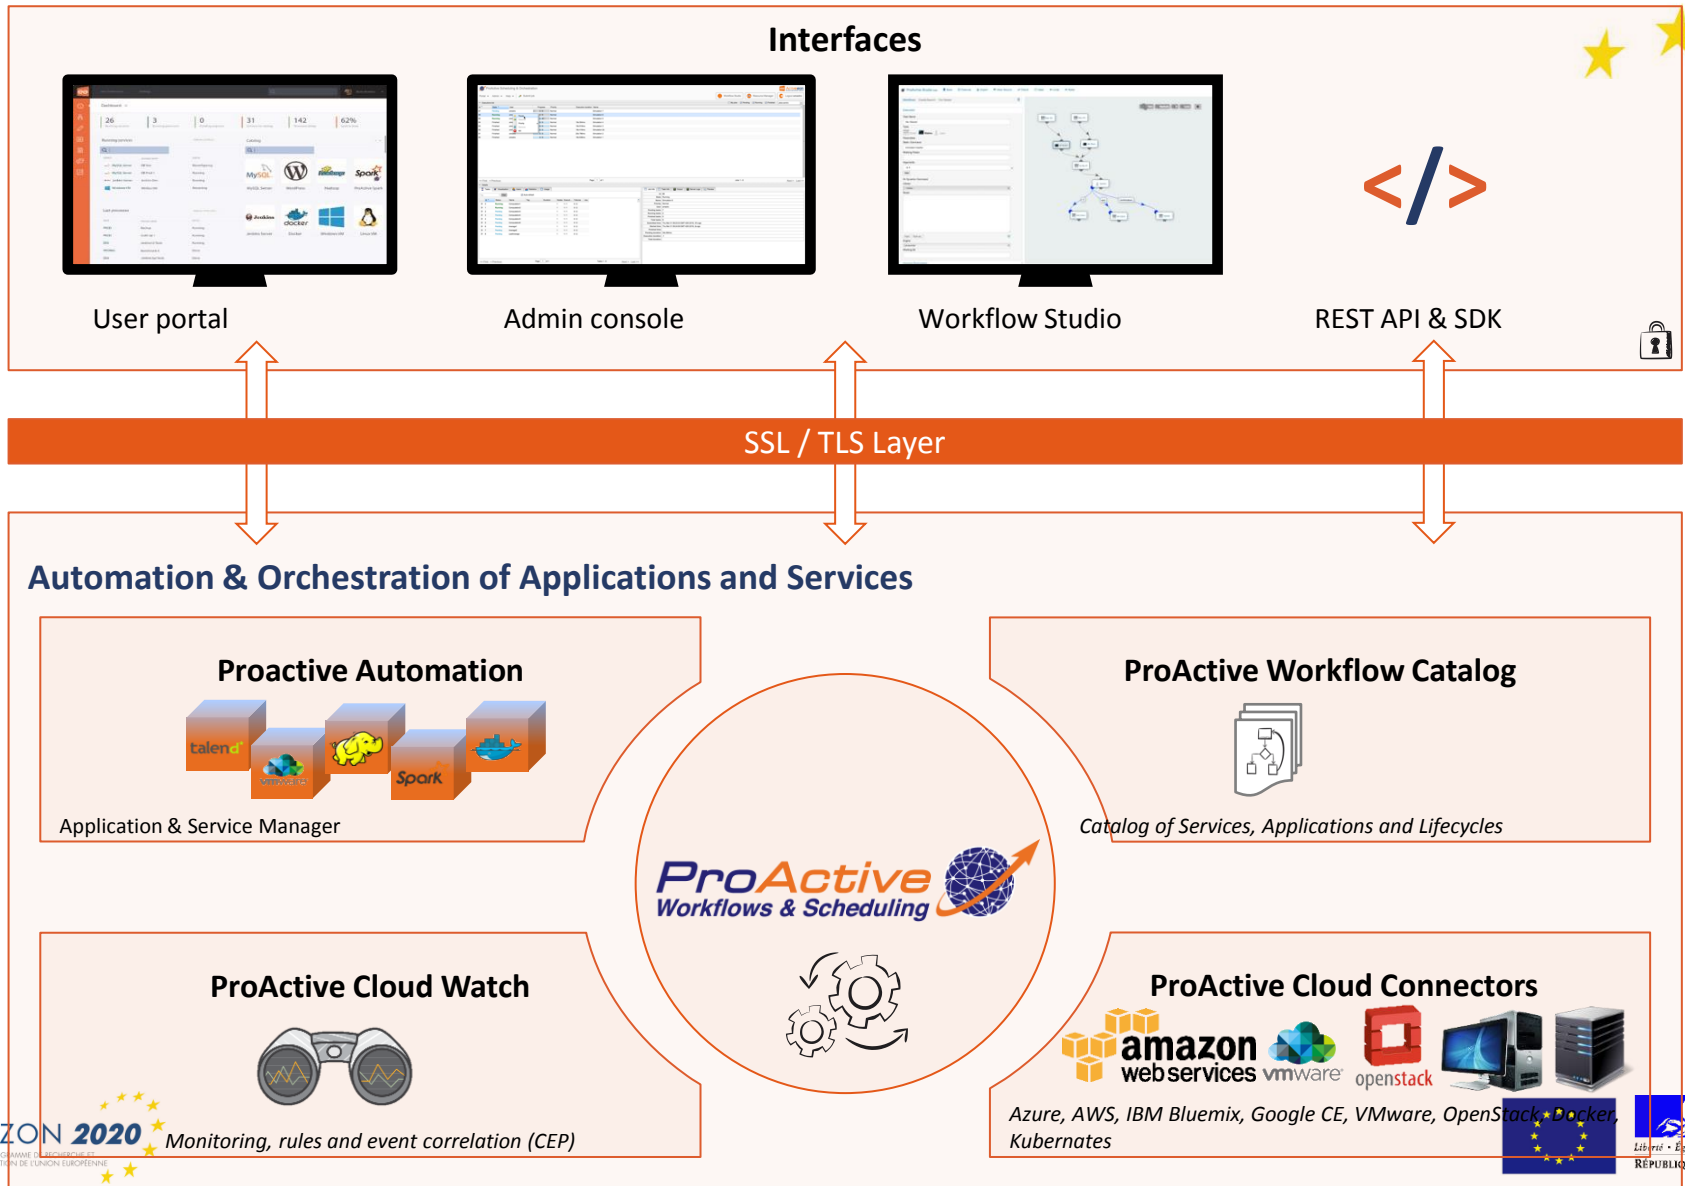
Interfaces

User portal

Admin console

Workflow Studio

</>

REST API & SDK

SSL / TLS Layer

Automation & Orchestration of Applications and Services

Proactive Automation

talend

Spark

Application & Service Manager

ProActive Workflow Catalog

Catalog of Services, Applications and Lifecycles

ProActive
Workflows & Scheduling

ProActive Cloud Watch

Monitoring, rules and event correlation (CEP)

ProActive Cloud Connectors

amazon web services

vmware

openstack

Azure, AWS, IBM Bluemix, Google CE, VMware, OpenStack, Docker, Kubernates

ZON 2020

Liberté • É

RÉPUBLIQ